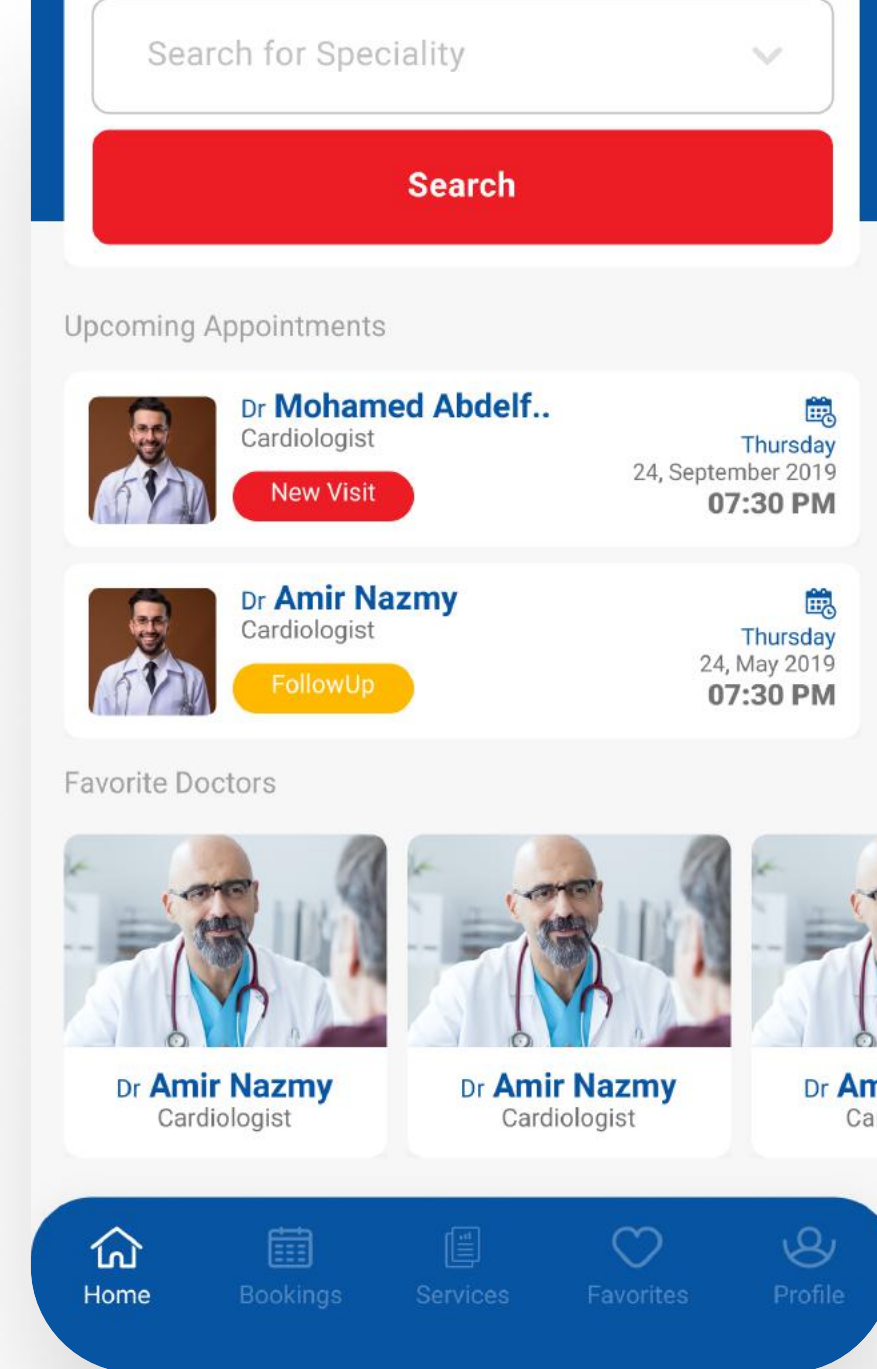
Search for Speciality

Search

Upcoming Appointments

Dr Mohamed Abdelf..
Cardiologist
New Visit
Thursday
24, September 2019
07:30 PM

Dr Amir Nazmy
Cardiologist
FollowUp
Thursday
24, May 2019
07:30 PM

Favorite Doctors

Dr Amir Nazmy
Cardiologist

Dr Amir Nazmy
Cardiologist

Dr Am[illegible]
Ca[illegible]

Home
Bookings
Services
Favorites
Profile